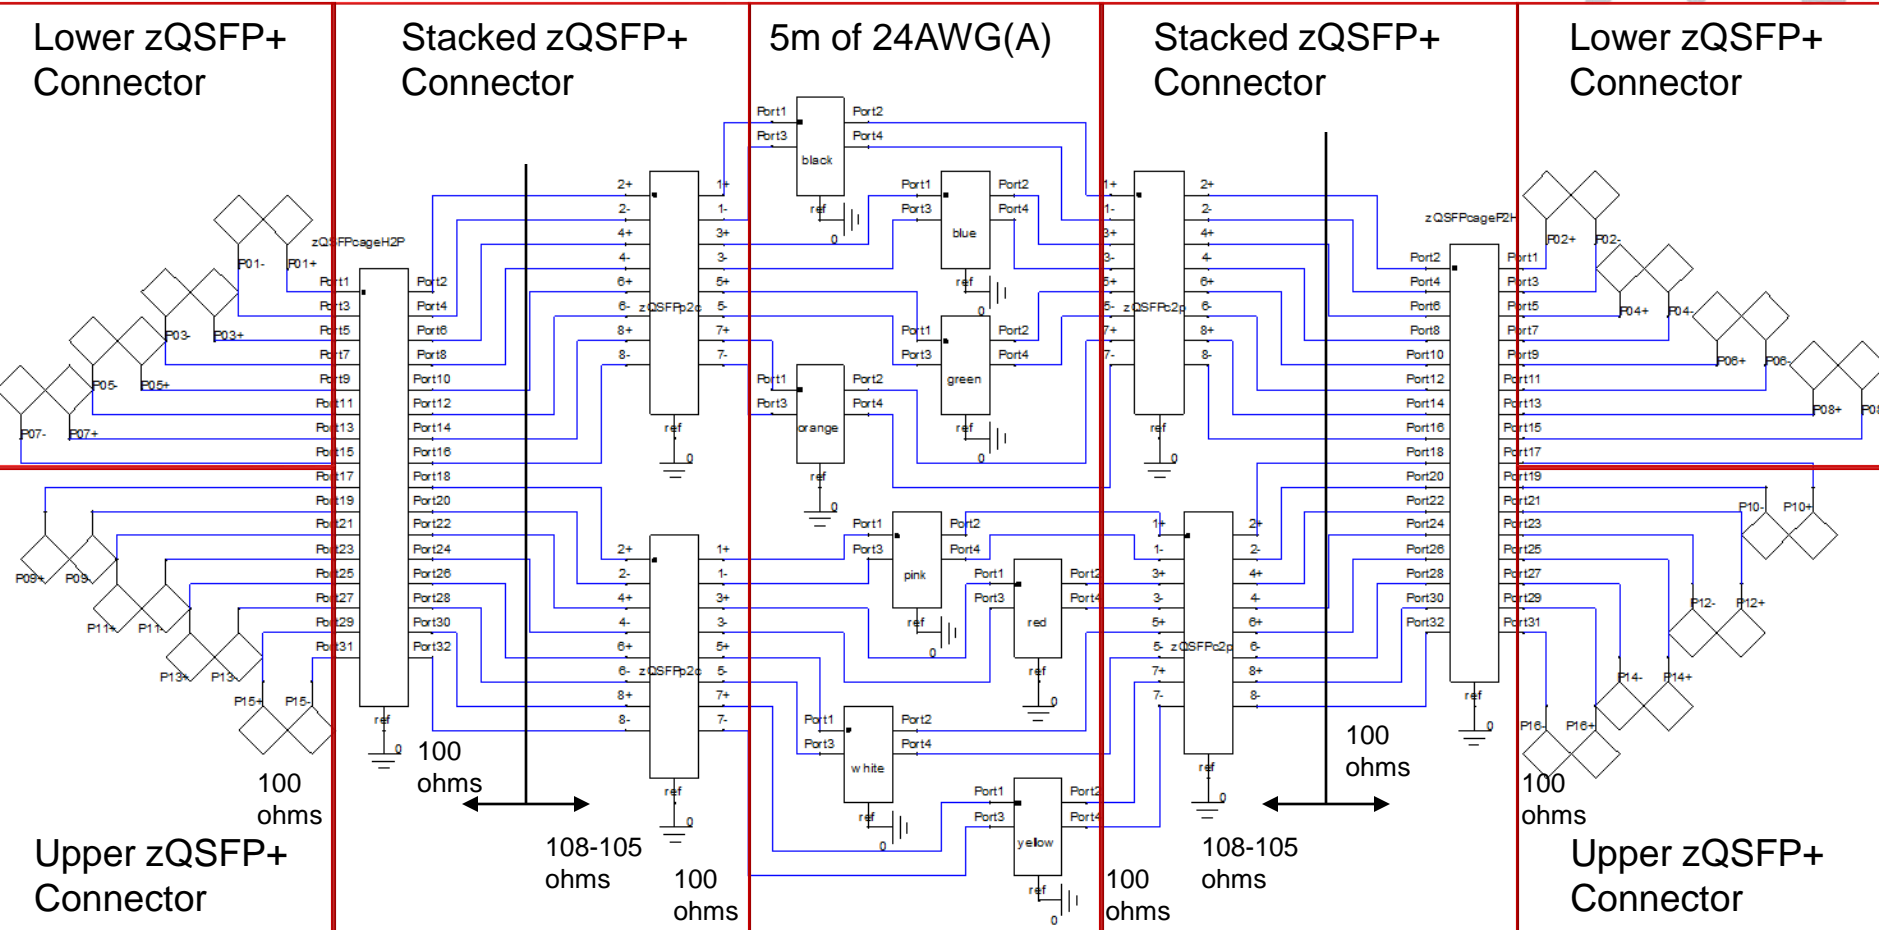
Lower zQSFP+ Connector

Stacked zQSFP+ Connector

5m of 24AWG(A)

Stacked zQSFP+ Connector

Lower zQSFP+ Connector

zQSFPcageH2P

P01- P01+ P03- P03+ P05- P05+ P07- P07+

Port1 Port2 Port3 Port4 Port5 Port6 Port7 Port8 Port9 Port10 Port11 Port12 Port13 Port14 Port15 Port16 Port17 Port18 Port19 Port20 Port21 Port22 Port23 Port24 Port25 Port26 Port27 Port28 Port29 Port30 Port31 Port32

ref 0

P09+ P09- P11+ P11- P13+ P13- P15+ P15-

100 ohms

100 ohms

2+ 2- 4+ 4- 6+ 6- 8+ 8- 1+ 1- 3+ 3- 5+ 5- 7+ 7-

zQSFPp2c

ref 0

108-105 ohms

100 ohms

Port1 Port2 Port3 Port4 black ref 0

Port1 Port2 Port3 Port4 blue ref 0

Port1 Port2 Port3 Port4 green ref 0

Port1 Port2 Port3 Port4 orange ref 0

Port1 Port2 Port3 Port4 pink ref 0

Port1 Port2 Port3 Port4 red ref 0

Port1 Port2 Port3 Port4 white ref 0

Port1 Port2 Port3 Port4 yellow ref 0

1+ 1- 3+ 3- 5+ 5- 7+ 7- 2+ 2- 4+ 4- 6+ 6- 8+ 8-

zQSFPc2p

ref 0

100 ohms

108-105 ohms

100 ohms

zQSFPcageP2H

Port2 Port4 Port6 Port8 Port10 Port12 Port14 Port16 Port18 Port20 Port22 Port24 Port26 Port28 Port30 Port32 Port1 Port3 Port5 Port7 Port9 Port11 Port13 Port15 Port17 Port19 Port21 Port23 Port25 Port27 Port29 Port31

ref 0

P02+ P02- P04+ P04- P06+ P06- P08+ P08

P10- P10+ P12- P12+ P14- P14+ P16- P16+

100 ohms

Upper zQSFP+ Connector

Upper zQSFP+ Connector